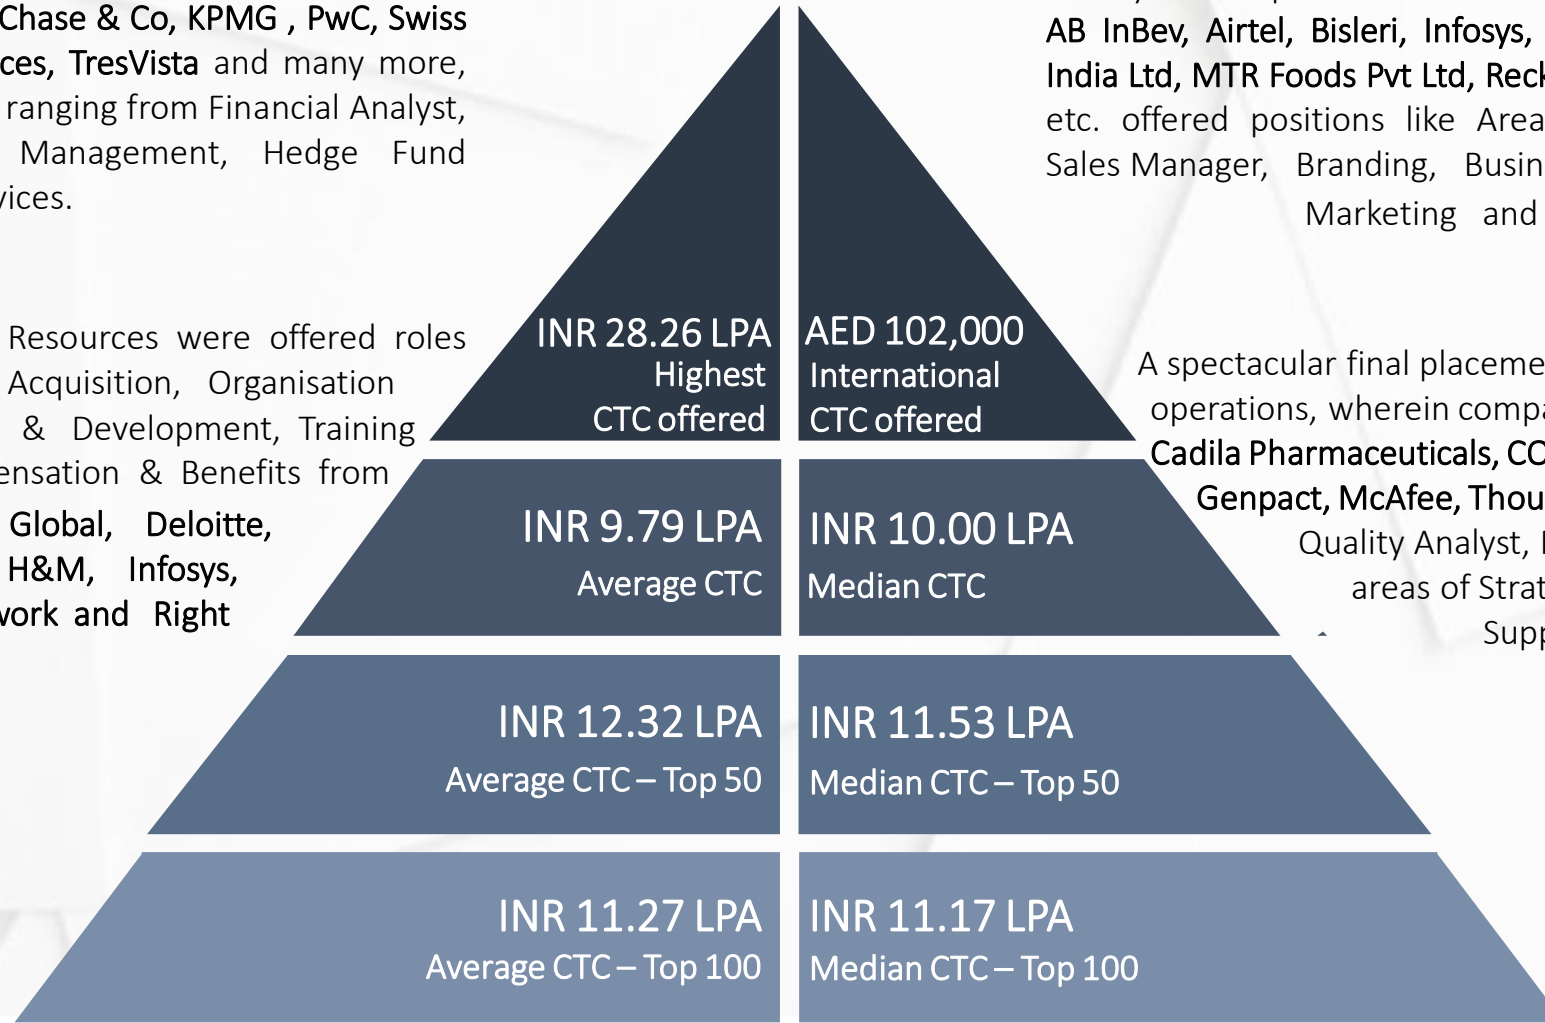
Chase & Co, KPMG , PwC, Swiss ces, TresVista and many more, ranging from Financial Analyst, Management, Hedge Fund vices.

Resources were offered roles Acquisition, Organisation & Development, Training ensation & Benefits from Global, Deloitte, H&M, Infosys, work and Right

AB InBev, Airtel, Bisleri, Infosys, India Ltd, MTR Foods Pvt Ltd, Reck etc. offered positions like Area Sales Manager, Branding, Busin Marketing and

A spectacular final placeme operations, wherein compa Cadila Pharmaceuticals, CC Genpact, McAfee, Thou Quality Analyst, areas of Strat Supp

INR 28.26 LPA
Highest
CTC offered

AED 102,000
International
CTC offered

INR 9.79 LPA
Average CTC

INR 10.00 LPA
Median CTC

INR 12.32 LPA
Average CTC – Top 50

INR 11.53 LPA
Median CTC – Top 50

INR 11.27 LPA
Average CTC – Top 100

INR 11.17 LPA
Median CTC – Top 100